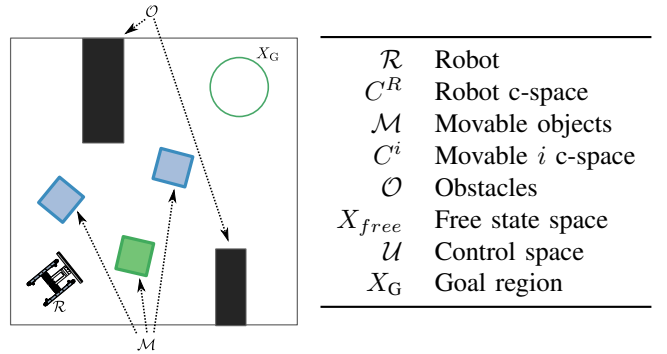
$\mathcal{O}$

$X_{\mathrm{G}}$

$\mathcal{R}$

$\mathcal{M}$

| | |
|---|---|
| $\mathcal{R}$ | Robot |
| $C^R$ | Robot c-space |
| $\mathcal{M}$ | Movable objects |
| $C^i$ | Movable $i$ c-space |
| $\mathcal{O}$ | Obstacles |
| $X_{free}$ | Free state space |
| $\mathcal{U}$ | Control space |
| $X_{\mathrm{G}}$ | Goal region |